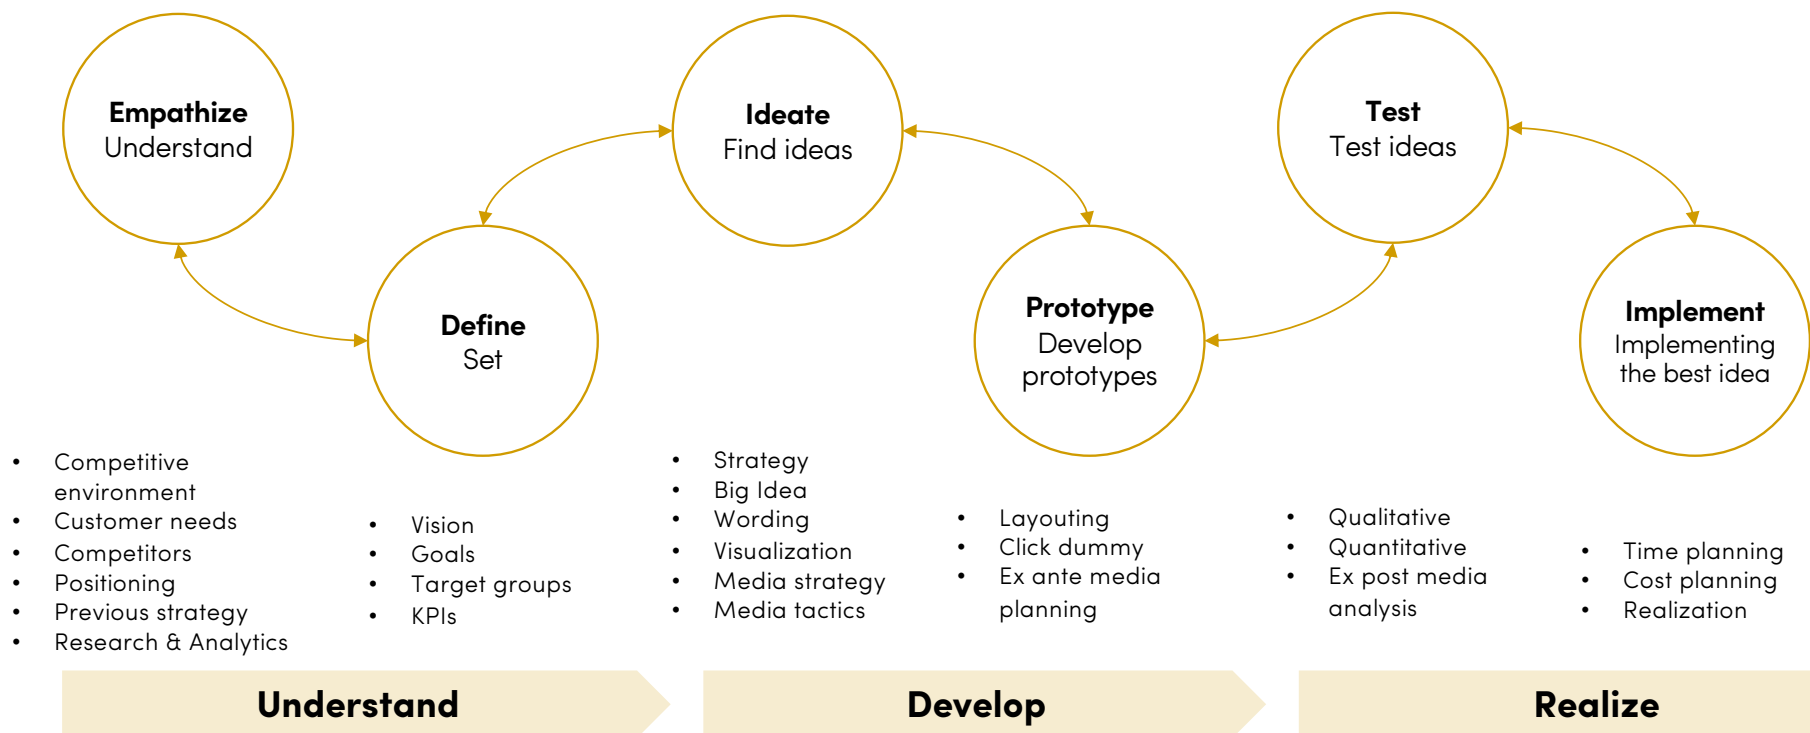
**Empathize**
Understand

**Define**
Set

**Ideate**
Find ideas

**Prototype**
Develop prototypes

**Test**
Test ideas

**Implement**
Implementing the best idea

- Competitive environment
- Customer needs
- Competitors
- Positioning
- Previous strategy
- Research & Analytics

- Vision
- Goals
- Target groups
- KPIs

- Strategy
- Big Idea
- Wording
- Visualization
- Media strategy
- Media tactics

- Layouting
- Click dummy
- Ex ante media planning

- Qualitative
- Quantitative
- Ex post media analysis

- Time planning
- Cost planning
- Realization

**Understand**

**Develop**

**Realize**